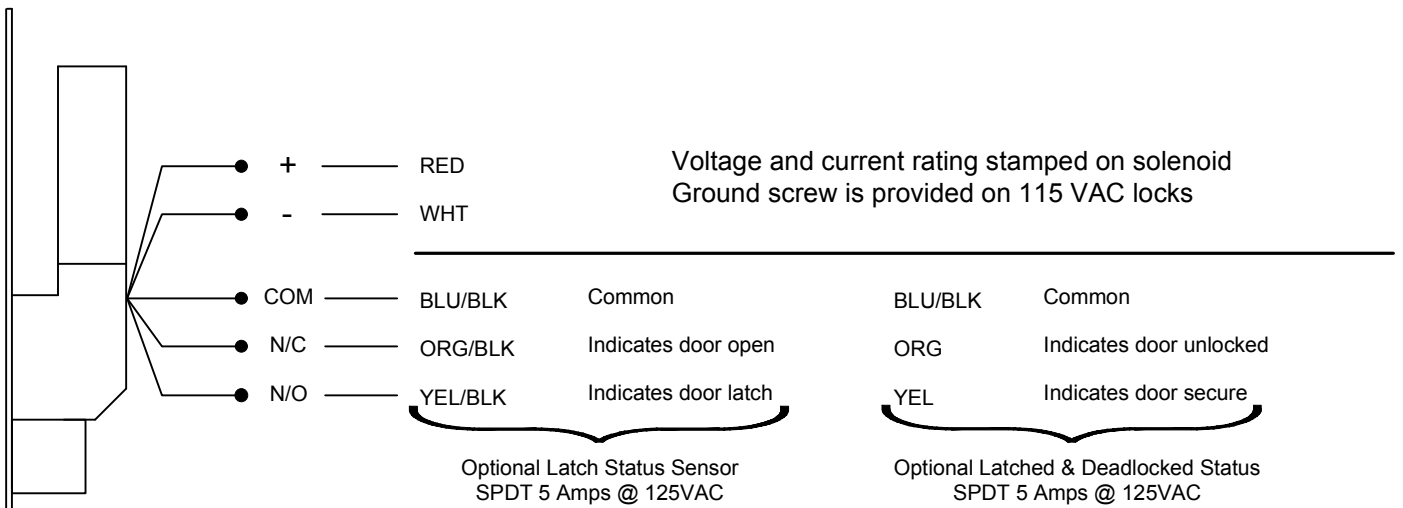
+ RED

- WHT

Voltage and current rating stamped on solenoid
Ground screw is provided on 115 VAC locks

COM BLU/BLK Common

N/C ORG/BLK Indicates door open

N/O YEL/BLK Indicates door latch

BLU/BLK Common

ORG Indicates door unlocked

YEL Indicates door secure

Optional Latch Status Sensor
SPDT 5 Amps @ 125VAC

Optional Latched & Deadlocked Status
SPDT 5 Amps @ 125VAC